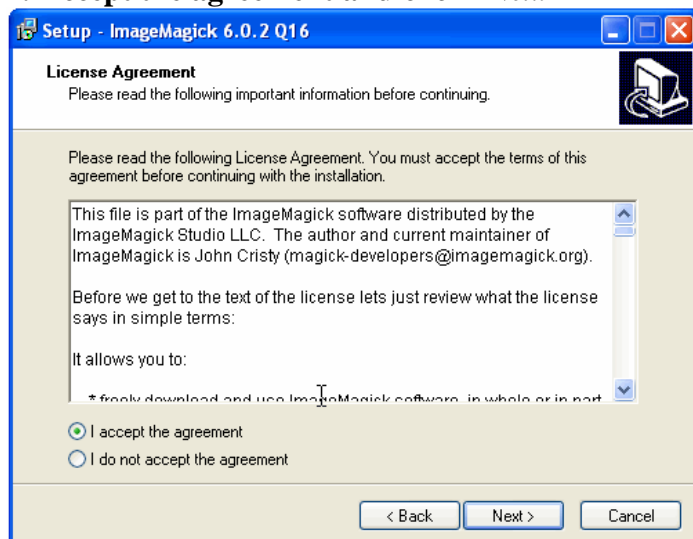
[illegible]

Setup - ImageMagick 6.0.2 Q16

License Agreement
Please read the following important information before continuing.

Please read the following License Agreement. You must accept the terms of this agreement before continuing with the installation.

This file is part of the ImageMagick software distributed by the ImageMagick Studio LLC. The author and current maintainer of ImageMagick is John Cristy (magick-developers@imagemagick.org).

Before we get to the text of the license lets just review what the license says in simple terms:

It allows you to:

* freely download and use ImageMagick software, in whole or in part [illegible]

I accept the agreement
I do not accept the agreement

< Back
Next >
Cancel